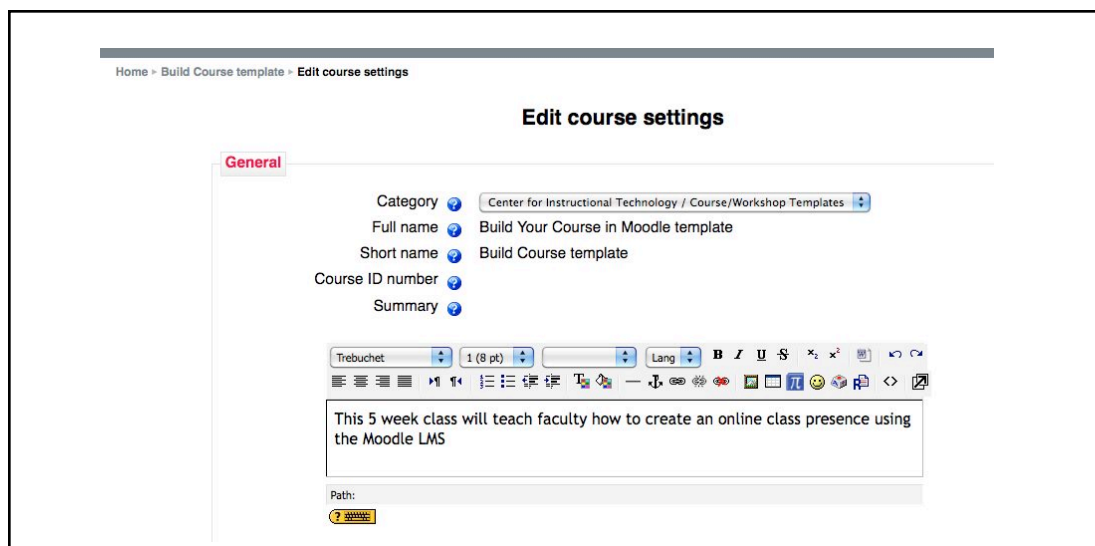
Home ▸ Build Course template ▸ Edit course settings

Edit course settings

General

Category Center for Instructional Technology / Course/Workshop Templates
Full name Build Your Course in Moodle template
Short name Build Course template
Course ID number
Summary

Trebuchet 1 (8 pt) Lang B I U S $x_2$ $x^2$

This 5 week class will teach faculty how to create an online class presence using the Moodle LMS

Path: